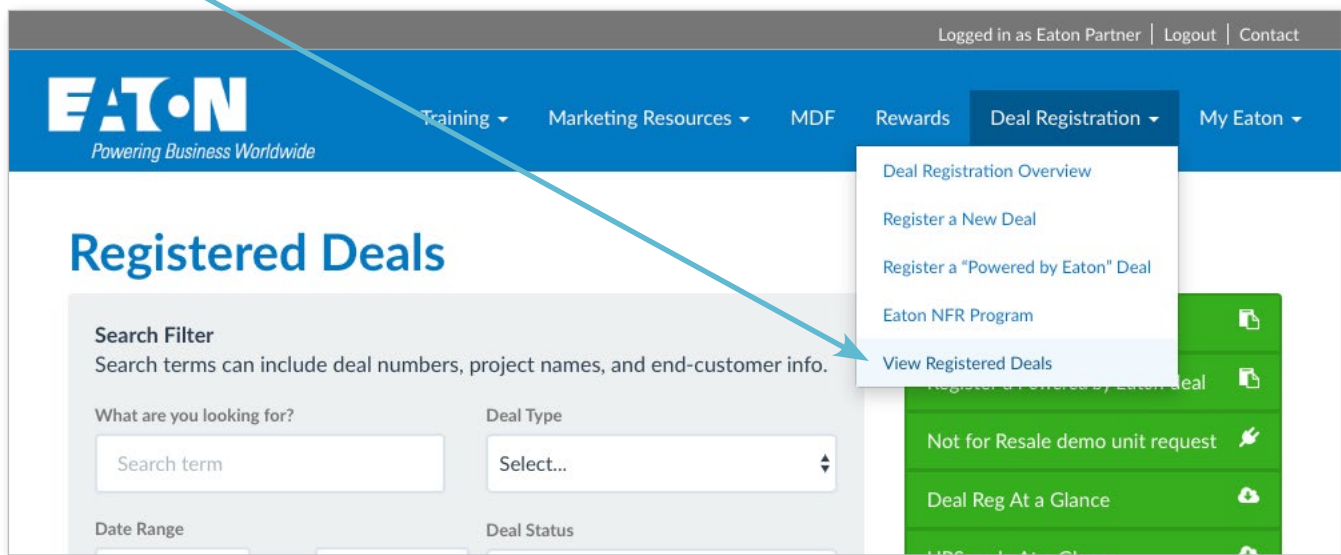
Logged in as Eaton Partner | Logout | Contact

EATON
Powering Business Worldwide

Training ▾ Marketing Resources ▾ MDF Rewards Deal Registration ▾ My Eaton ▾

Deal Registration Overview
Register a New Deal
Register a "Powered by Eaton" Deal
Eaton NFR Program
View Registered Deals

Registered Deals

Search Filter
Search terms can include deal numbers, project names, and end-customer info.

What are you looking for?
Search term

Deal Type
Select...

Date Range

Deal Status

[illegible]eal

Not for Resale demo unit request

Deal Reg At a Glance

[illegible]